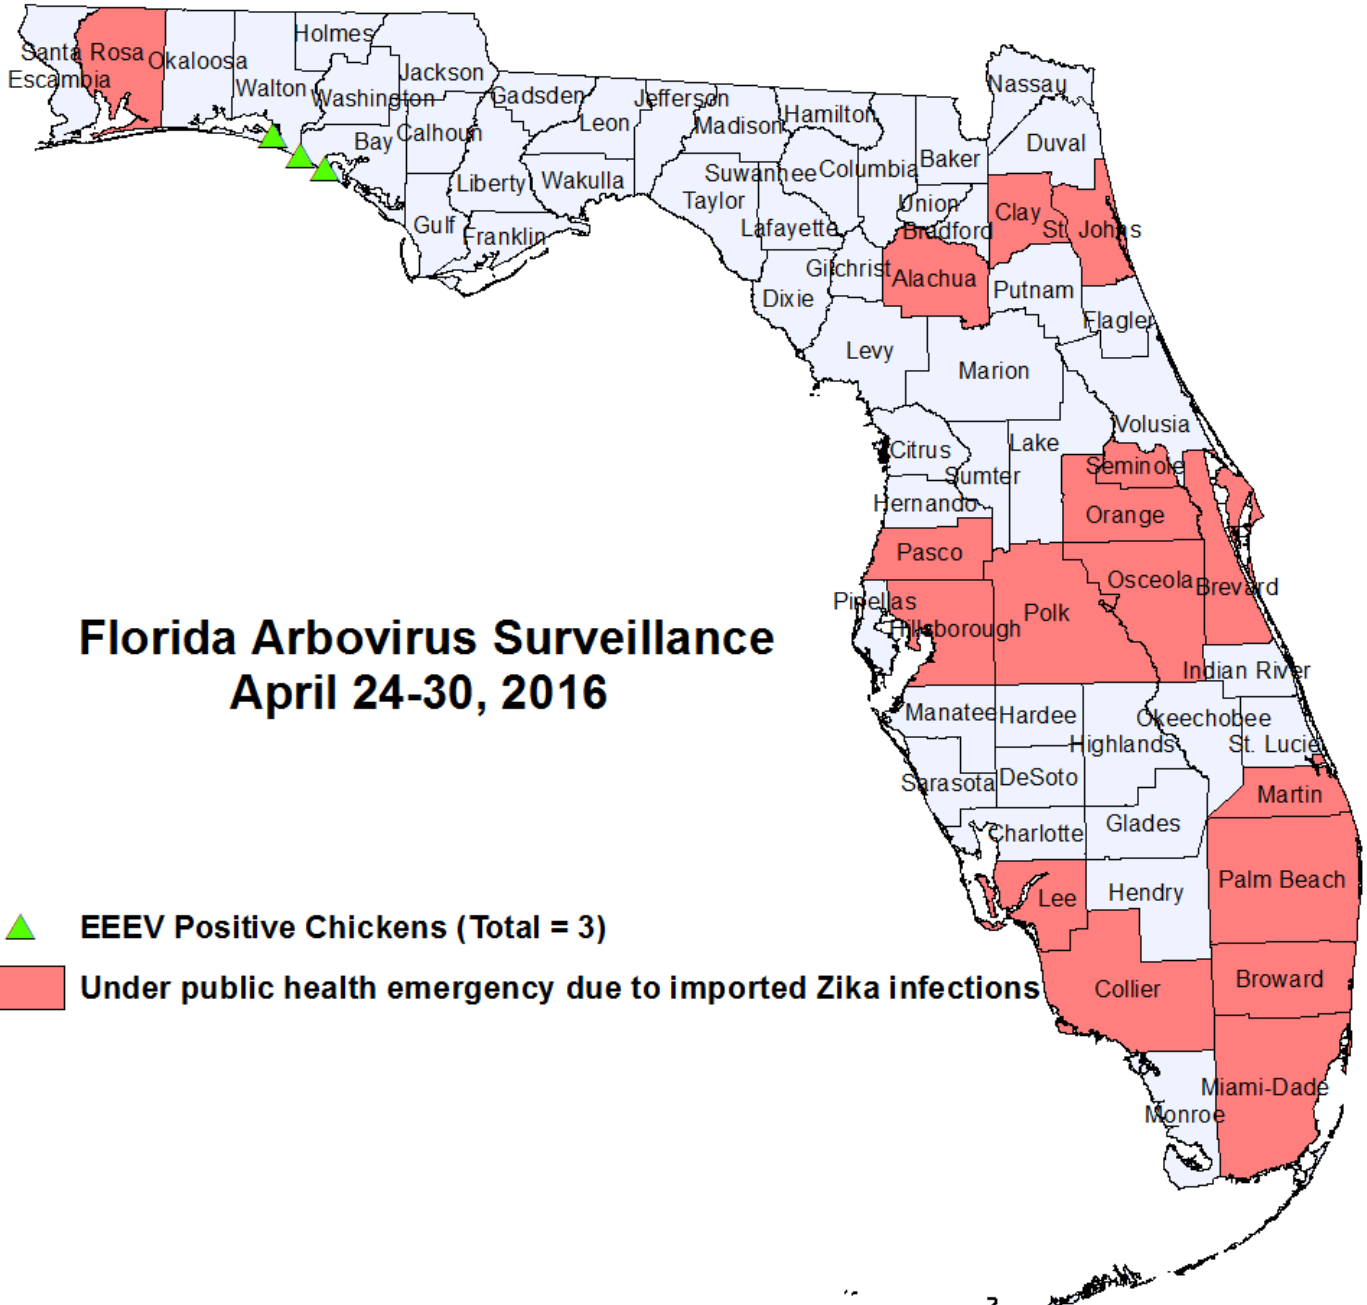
Santa Rosa
Escambia
Okaloosa
Holmes
Walton
Jackson
Washington
Gadsden
Jefferson
Nassau
Bay
Calhoun
Leon
Madison
Hamilton
Duval
Liberty
Wakulla
Suwannee
Columbia
Baker
Taylor
Union
Clay
St. Johns
Gulf
Franklin
Lafayette
Bradford
Gilchrist
Alachua
Putnam
Dixie
Flagler
Levy
Marion
Volusia
Citrus
Lake
Sumter
Seminole
Hernando
Orange
Pasco
Osceola
Brevard
Pinellas
Hillsborough
Polk
Indian River
Manatee
Hardee
Okeechobee
Highlands
St. Lucie
Sarasota
DeSoto
Martin
Charlotte
Glades
Palm Beach
Lee
Hendry
Broward
Collier
Miami-Dade
Monroe

Florida Arbovirus Surveillance
April 24-30, 2016

EEEV Positive Chickens (Total = 3)
Under public health emergency due to imported Zika infections